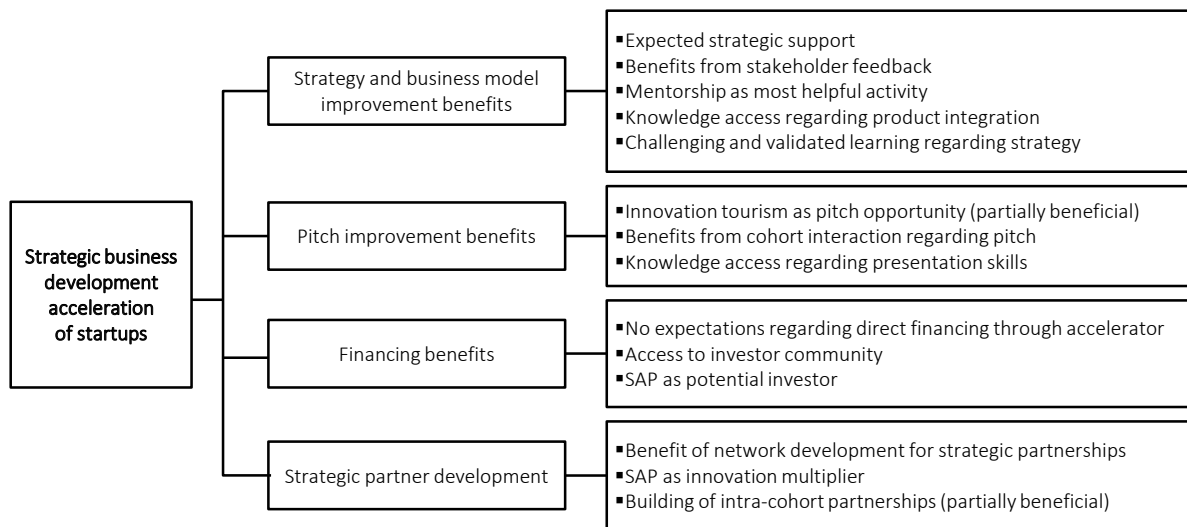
Strategic business development acceleration of startups

Strategy and business model improvement benefits

▪Expected strategic support
▪Benefits from stakeholder feedback
▪Mentorship as most helpful activity
▪Knowledge access regarding product integration
▪Challenging and validated learning regarding strategy

Pitch improvement benefits

▪Innovation tourism as pitch opportunity (partially beneficial)
▪Benefits from cohort interaction regarding pitch
▪Knowledge access regarding presentation skills

Financing benefits

▪No expectations regarding direct financing through accelerator
▪Access to investor community
▪SAP as potential investor

Strategic partner development

▪Benefit of network development for strategic partnerships
▪SAP as innovation multiplier
▪Building of intra-cohort partnerships (partially beneficial)